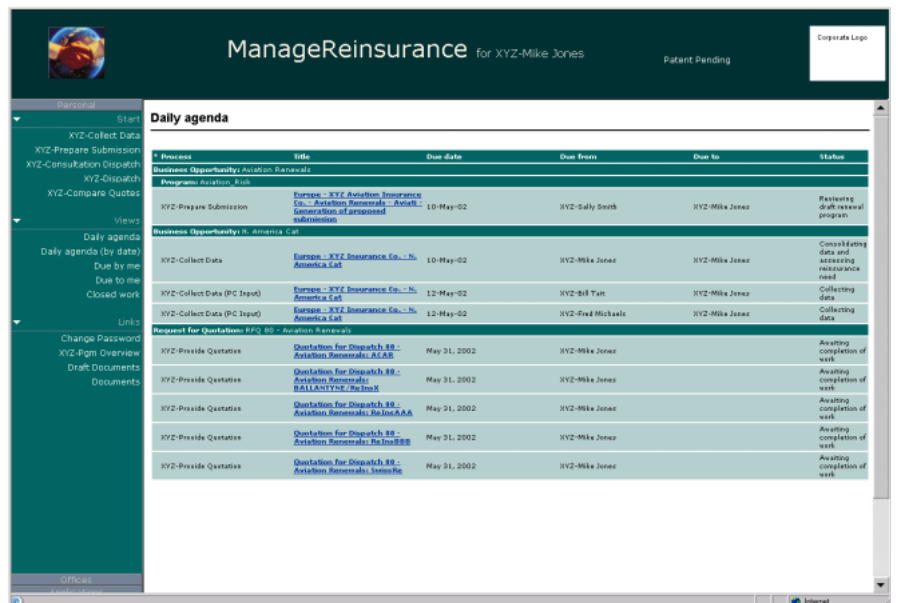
ManageReinsurance for XYZ-Mike Jones

Patent Pending

Corporate Logo

Personal

Start

XYZ-Collect Data

XYZ-Prepare Submission

XYZ-Consultation Dispatch

XYZ-Dispatch

XYZ-Compare Quotes

Views

Daily agenda

Daily agenda (by date)

Due by me

Due to me

Closed work

Links

Change Password

XYZ-Pgm Overview

Draft Documents

Documents

Offices

Daily agenda

| * Process | Title | Due date | Due from | Due to | Status |
|---|---|---|---|---|---|
| Business Opportunity: Aviation Renewals | | | | | |
| Program: Aviation_Risk | | | | | |
| XYZ-Prepare Submission | Europe - XYZ Aviation Insurance Co. - Aviation Renewals - Aviati - Generation of proposed submission | 10-May-02 | XYZ-Sally Smith | XYZ-Mike Jones | Reviewing draft renewal program |
| Business Opportunity: N. America Cat | | | | | |
| XYZ-Collect Data | Europe - XYZ Insurance Co. - N. America Cat | 10-May-02 | XYZ-Mike Jones | XYZ-Mike Jones | Consolidating data and accessing reinsurance need |
| XYZ-Collect Data (PC Input) | Europe - XYZ Insurance Co. - N. America Cat | 12-May-02 | XYZ-Bill Taft | XYZ-Mike Jones | Collecting data |
| XYZ-Collect Data (PC Input) | Europe - XYZ Insurance Co. - N. America Cat | 12-May-02 | XYZ-Fred Michaels | XYZ-Mike Jones | Collecting data |
| Request for Quotation: RFQ 80 - Aviation Renewals | | | | | |
| XYZ-Provide Quotation | Quotation for Dispatch 80 - Aviation Renewals: ACAR | May 31, 2002 | XYZ-Mike Jones | | Awaiting completion of work |
| XYZ-Provide Quotation | Quotation for Dispatch 80 - Aviation Renewals: BALLANTYNE/ReInsX | May 31, 2002 | XYZ-Mike Jones | | Awaiting completion of work |
| XYZ-Provide Quotation | Quotation for Dispatch 80 - Aviation Renewals: ReInsAAA | May 31, 2002 | XYZ-Mike Jones | | Awaiting completion of work |
| XYZ-Provide Quotation | Quotation for Dispatch 80 - Aviation Renewals: ReInsBBB | May 31, 2002 | XYZ-Mike Jones | | Awaiting completion of work |
| XYZ-Provide Quotation | Quotation for Dispatch 80 - Aviation Renewals: SwissRe | May 31, 2002 | XYZ-Mike Jones | | Awaiting completion of work |

Internet